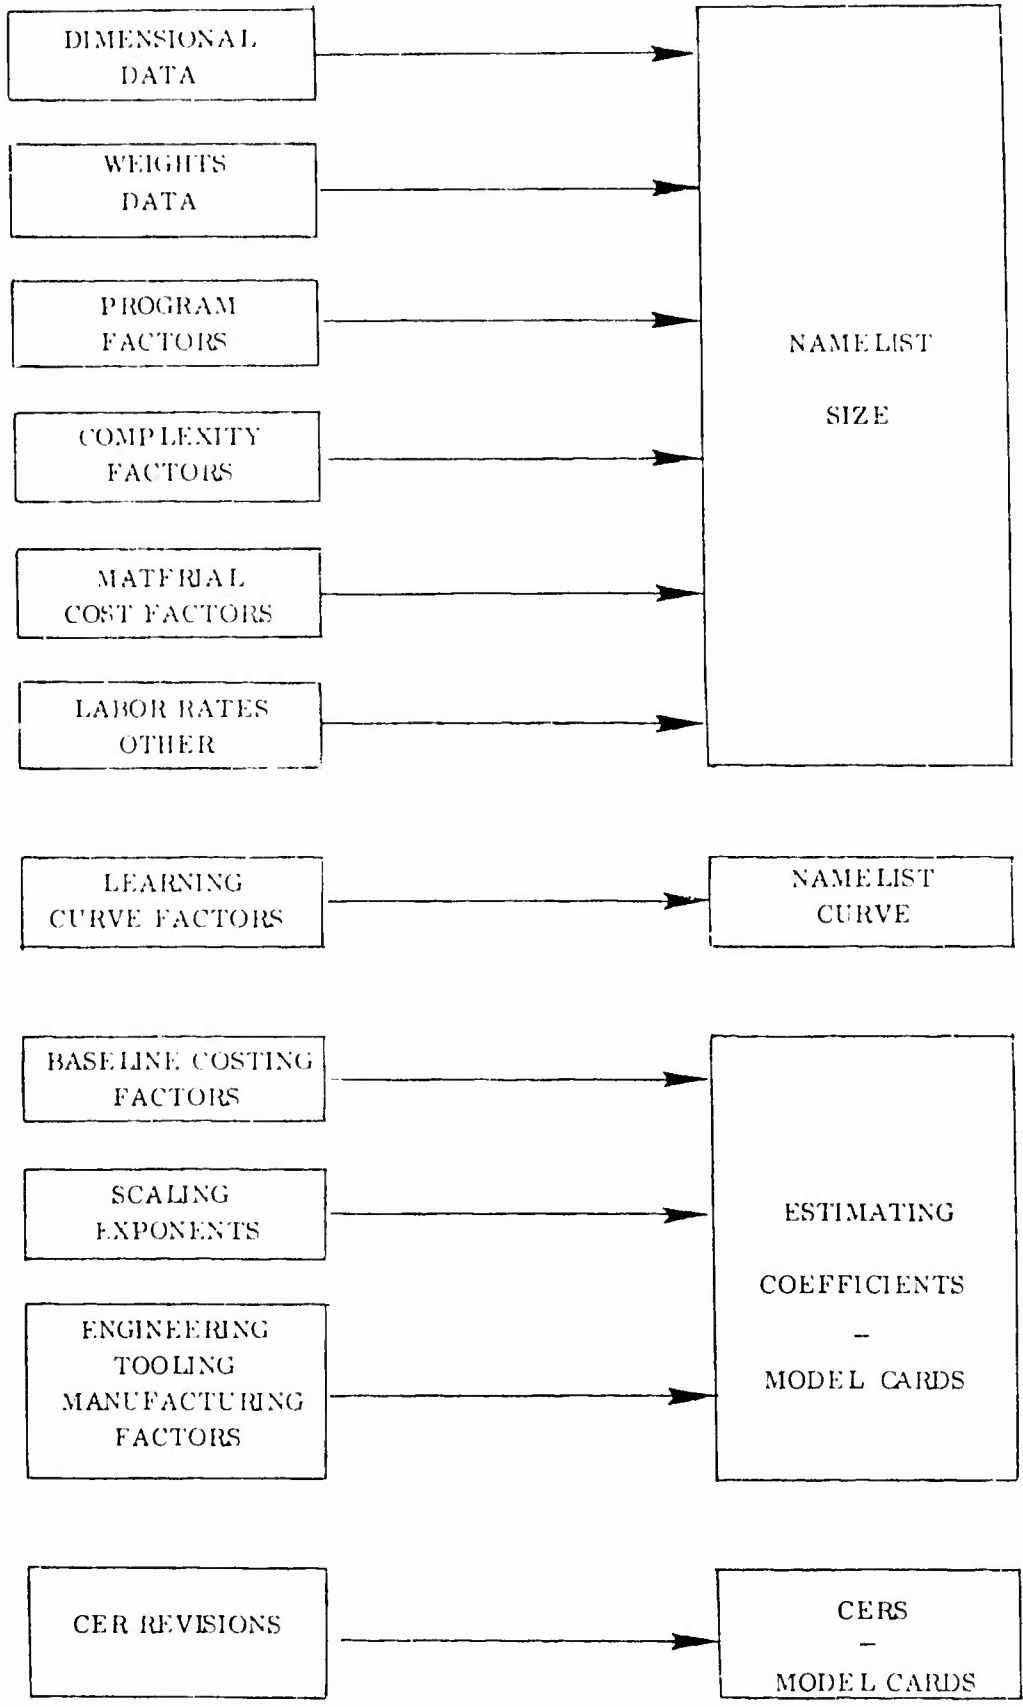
DIMENSIONAL DATA

WEIGHTS DATA

PROGRAM FACTORS

COMPLEXITY FACTORS

MATERIAL COST FACTORS

LABOR RATES OTHER

NAMELIST

SIZE

LEARNING CURVE FACTORS

NAMELIST CURVE

BASELINE COSTING FACTORS

SCALING EXPONENTS

ENGINEERING TOOLING MANUFACTURING FACTORS

ESTIMATING

COEFFICIENTS

–

MODEL CARDS

CER REVISIONS

CERS

–

MODEL CARDS